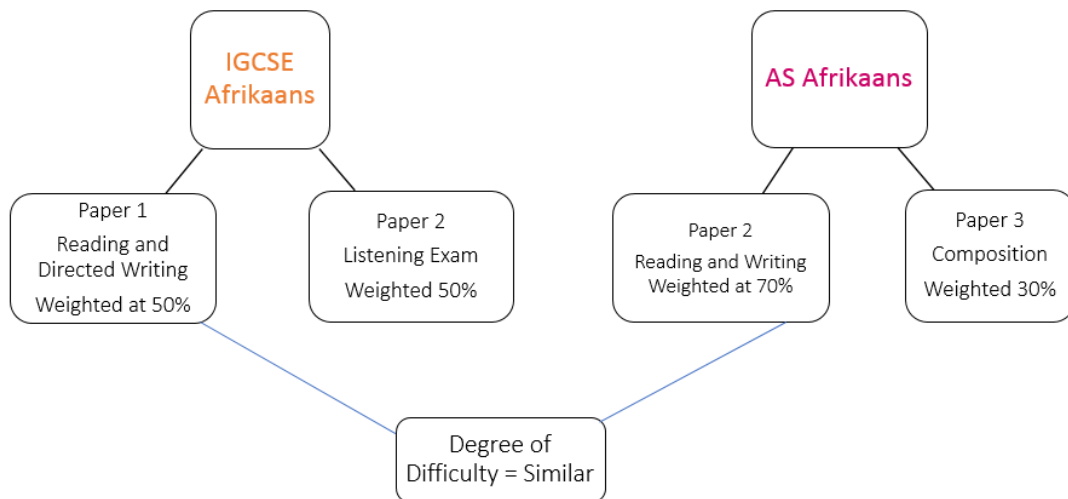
IGCSE Afrikaans

AS Afrikaans

Paper 1
Reading and Directed Writing
Weighted at 50%

Paper 2
Listening Exam
Weighted 50%

Paper 2
Reading and Writing
Weighted at 70%

Paper 3
Composition
Weighted 30%

Degree of Difficulty = Similar